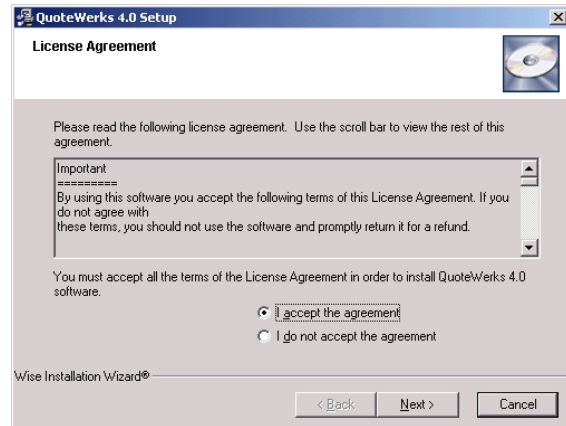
QuoteWerks 4.0 Setup

License Agreement

Please read the following license agreement. Use the scroll bar to view the rest of this agreement.

Important
=========
By using this software you accept the following terms of this License Agreement. If you do not agree with
these terms, you should not use the software and promptly return it for a refund.

You must accept all the terms of the License Agreement in order to install QuoteWerks 4.0 software.

I accept the agreement

I do not accept the agreement

Wise Installation Wizard®

< Back

Next >

Cancel